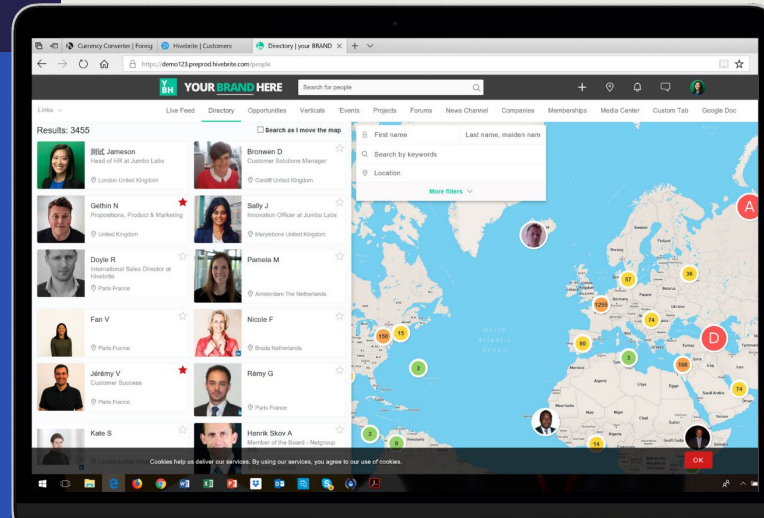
Currency Converter | Foreig | Hivebrite | Customers | Directory | your BRAND ×

https://demo123.preprod.hivebrite.com/people

YBH YOUR BRAND HERE

Search for people

Links

Live Feed | Directory | Opportunities | Verticals | Events | Projects | Forums | News Channel | Companies | Memberships | Media Center | Custom Tab | Google Doc

Results: 3455

Search as I move the map

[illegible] Jameson
Head of HR at Jumbo Labs
London United Kingdom

Bronwen D
Customer Solutions Manager
Cardiff United Kingdom

Gethin N
Propositions, Product & Marketing
United Kingdom

Sally J
Innovation Officer at Jumbo Labs
Marylebone United Kingdom

Doyle R
International Sales Director at Hivebrite
Paris France

Pamela M
Amsterdam The Netherlands

Fan V
Paris France

Nicole F
Breda Netherlands

Jérémy V
Customer Success
Paris France

Rémy G
Paris France

Kate S

Henrik Skov A
Member of the Board - Netgroup

First name
Last name, maiden nam
Search by keywords
Location
More filters

A
37
38
129
74
150
15
90
D
3
2
166
74
3
8
14

North Atlantic Ocean

Cookies help us deliver our services. By using our services, you agree to our use of cookies.

OK